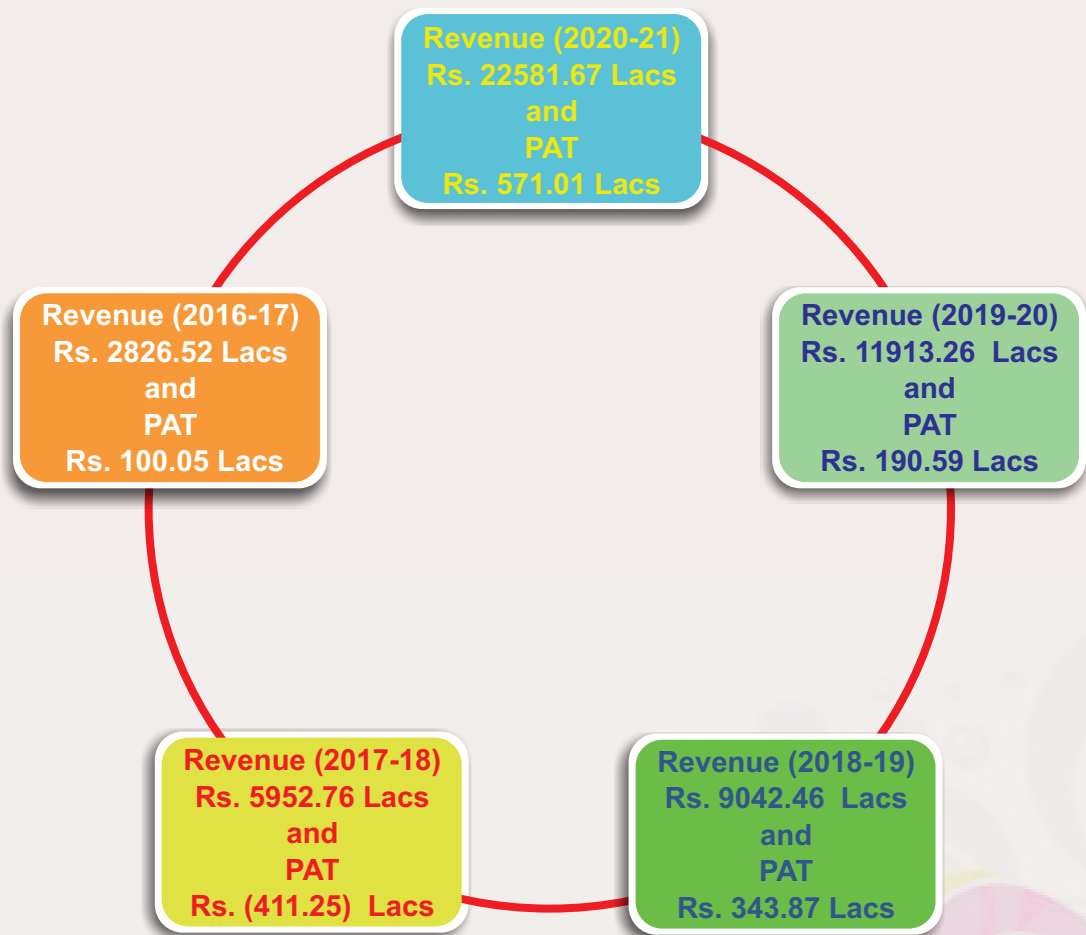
Revenue (2020-21)
Rs. 22581.67 Lacs
and
PAT
Rs. 571.01 Lacs

Revenue (2016-17)
Rs. 2826.52 Lacs
and
PAT
Rs. 100.05 Lacs

Revenue (2019-20)
Rs. 11913.26 Lacs
and
PAT
Rs. 190.59 Lacs

Revenue (2017-18)
Rs. 5952.76 Lacs
and
PAT
Rs. (411.25) Lacs

Revenue (2018-19)
Rs. 9042.46 Lacs
and
PAT
Rs. 343.87 Lacs